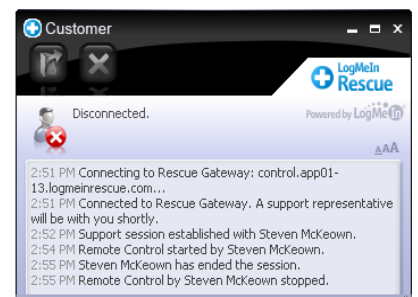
Customer

LogMeIn Rescue

Powered by LogMeIn

Disconnected.

AAA

2:51 PM Connecting to Rescue Gateway: control.app01-13.logmeinrescue.com...
2:51 PM Connected to Rescue Gateway. A support representative will be with you shortly.
2:52 PM Support session established with Steven McKeown.
2:54 PM Remote Control started by Steven McKeown.
2:55 PM Steven McKeown has ended the session.
2:55 PM Remote Control by Steven McKeown stopped.